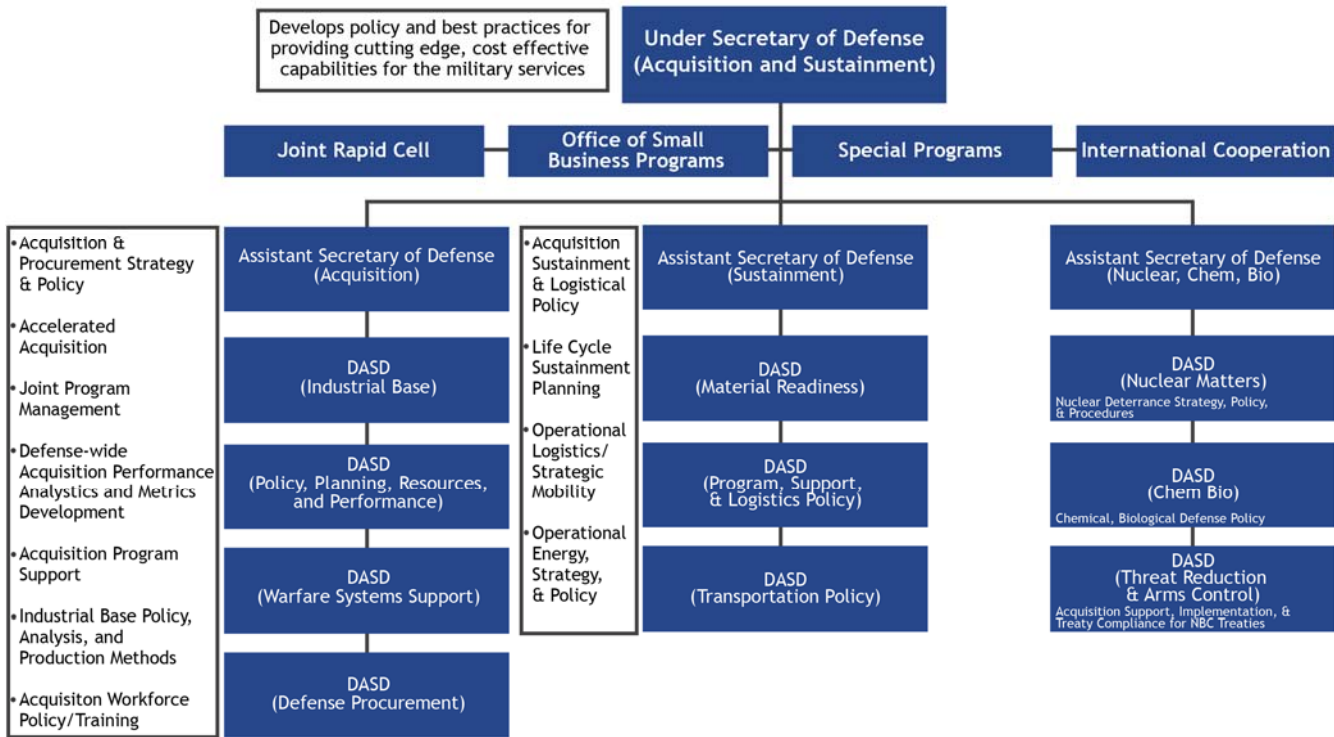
Develops policy and best practices for providing cutting edge, cost effective capabilities for the military services

Under Secretary of Defense (Acquisition and Sustainment)

Joint Rapid Cell

Office of Small Business Programs

Special Programs

International Cooperation

• Acquisition & Procurement Strategy & Policy

• Accelerated Acquisition

• Joint Program Management

• Defense-wide Acquisition Performance Analystics and Metrics Development

• Acquisition Program Support

• Industrial Base Policy, Analysis, and Production Methods

• Acquisiton Workforce Policy/Training

Assistant Secretary of Defense (Acquisition)

DASD (Industrial Base)

DASD (Policy, Planning, Resources, and Performance)

DASD (Warfare Systems Support)

DASD (Defense Procurement)

• Acquisition Sustainment & Logistical Policy

• Life Cycle Sustainment Planning

• Operational Logistics/ Strategic Mobility

• Operational Energy, Strategy, & Policy

Assistant Secretary of Defense (Sustainment)

DASD (Material Readiness)

DASD (Program, Support, & Logistics Policy)

DASD (Transportation Policy)

Assistant Secretary of Defense (Nuclear, Chem, Bio)

DASD (Nuclear Matters)
Nuclear Deterrance Strategy, Policy, & Procedures

DASD (Chem Bio)
Chemical, Biological Defense Policy

DASD (Threat Reduction & Arms Control)
Acquisition Support, Implementation, & Treaty Compliance for NBC Treaties